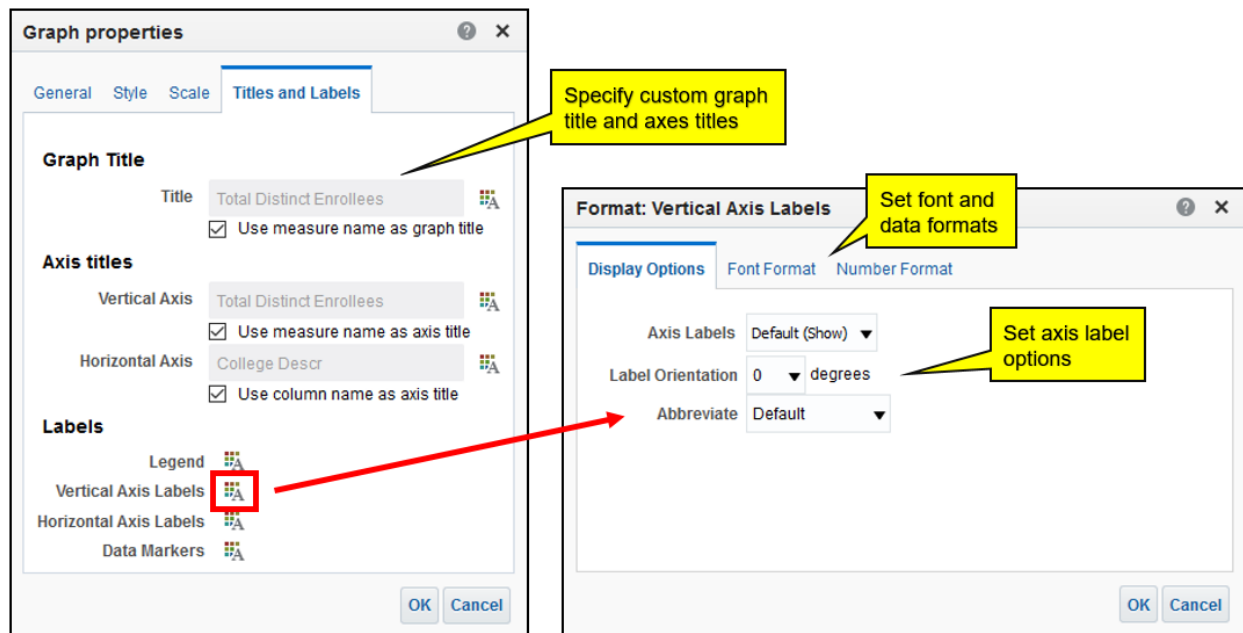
Graph properties

General Style Scale Titles and Labels

Specify custom graph title and axes titles

Graph Title

Title Total Distinct Enrollees

☑ Use measure name as graph title

Axis titles

Vertical Axis Total Distinct Enrollees

☑ Use measure name as axis title

Horizontal Axis College Descr

☑ Use column name as axis title

Labels

Legend

Vertical Axis Labels

Horizontal Axis Labels

Data Markers

OK Cancel

Format: Vertical Axis Labels

Set font and data formats

Display Options Font Format Number Format

Axis Labels Default (Show)

Set axis label options

Label Orientation 0 degrees

Abbreviate Default

OK Cancel